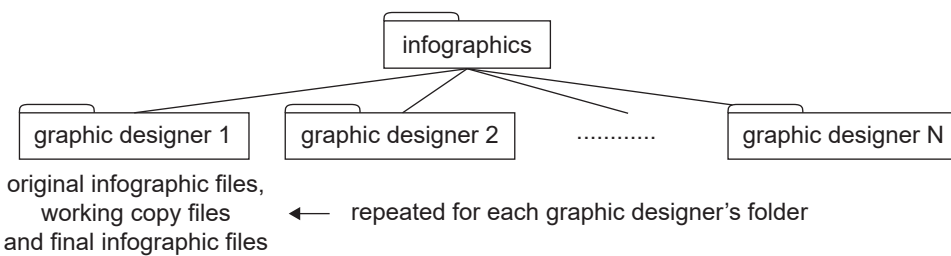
infographics

graphic designer 1

graphic designer 2

...........

graphic designer N

original infographic files, working copy files and final infographic files

repeated for each graphic designer’s folder